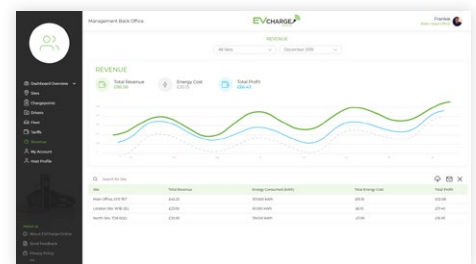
Management Back Office

EVCHARGE

Frankie
Back Office Admin

REVENUE

All Sites

December 2019

Dashboard Overview

Sites

Chargepoints

Drivers

Fleet

Tariffs

Revenue

My Account

Host Profile

REVENUE

Total Revenue
£86.56

Energy Cost
£20.15

Total Profit
£66.41

Search for Site

| Site | Total Revenue | Energy Consumed (kWh) | Total Energy Cost | Total Profit |
|---|---|---|---|---|
| Main Office, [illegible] | £42.21 | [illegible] kWh | £8.10 | £32.46 |
| London Rd, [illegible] | £23.10 | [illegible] kWh | £6.10 | £17.40 |
| North Rd, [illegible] | £21.25 | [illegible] kWh | £5.95 | £16.55 |

About EVCharge Online

Send Feedback

Privacy Policy